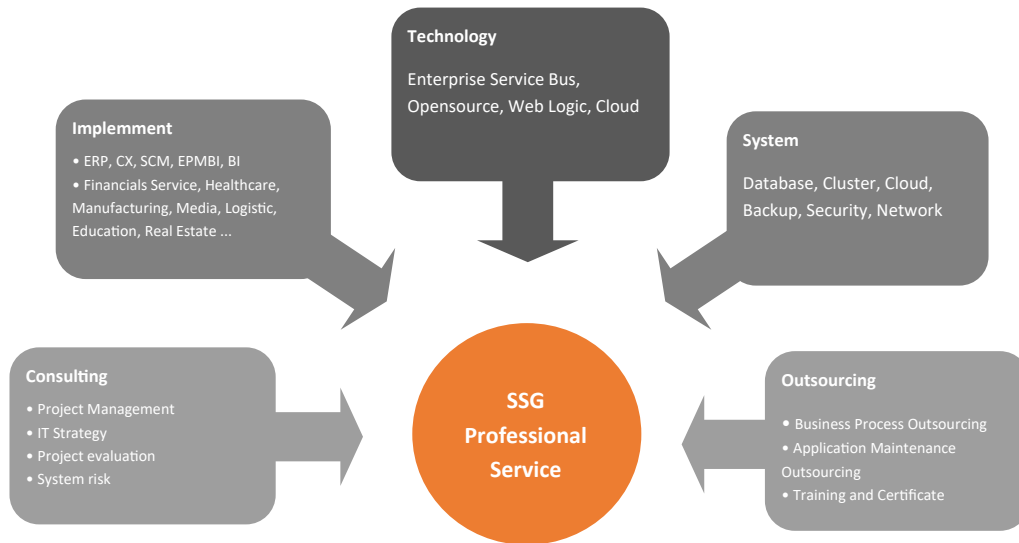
Technology

Enterprise Service Bus, Opensource, Web Logic, Cloud

Implemment

• ERP, CX, SCM, EPMBI, BI
• Financials Service, Healthcare, Manufacturing, Media, Logistic, Education, Real Estate ...

System

Database, Cluster, Cloud, Backup, Security, Network

Consulting

• Project Management
• IT Strategy
• Project evaluation
• System risk

SSG Professional Service

Outsourcing

• Business Process Outsourcing
• Application Maintenance Outsourcing
• Training and Certificate